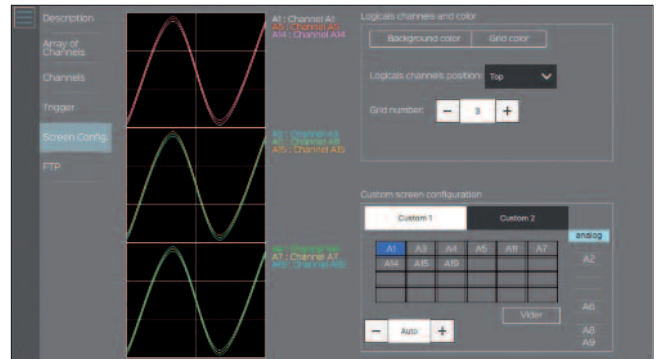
Description
Array of Channels
Channels
Trigger
Screen Config.
FTP

A1 : Channel A1
A5 : Channel A5
A14 : Channel A14

A3 : Channel A3
A6 : Channel A6
A15 : Channel A15

A4 : Channel A4
A7 : Channel A7
A19 : Channel A19

Logicals channels and color
Background color
Grid color
Logicals channels position: Top
Grid number: − 3 +

Custom screen configuration
Custom 1
Custom 2

| A1 | A3 | A4 | A5 | A11 | A7 |
|---|---|---|---|---|---|
| A14 | A15 | A19 | | | |
| | | | | | |
| | | | | | |

analog
A2
A6
A8
A9
Vider
− Auto +